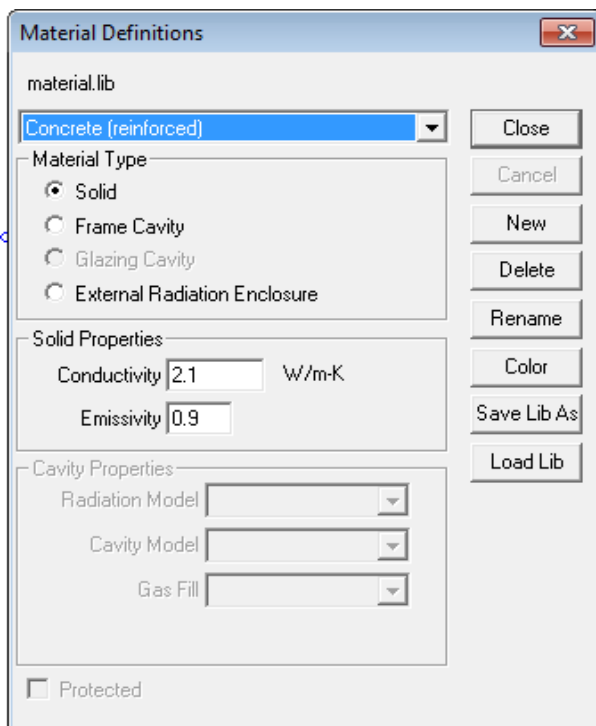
Material Definitions

material.lib

Concrete (reinforced)

Material Type

Solid

Frame Cavity

Glazing Cavity

External Radiation Enclosure

Solid Properties

Conductivity 2.1 W/m-K

Emissivity 0.9

Cavity Properties

Radiation Model

Cavity Model

Gas Fill

Protected

Close

Cancel

New

Delete

Rename

Color

Save Lib As

Load Lib